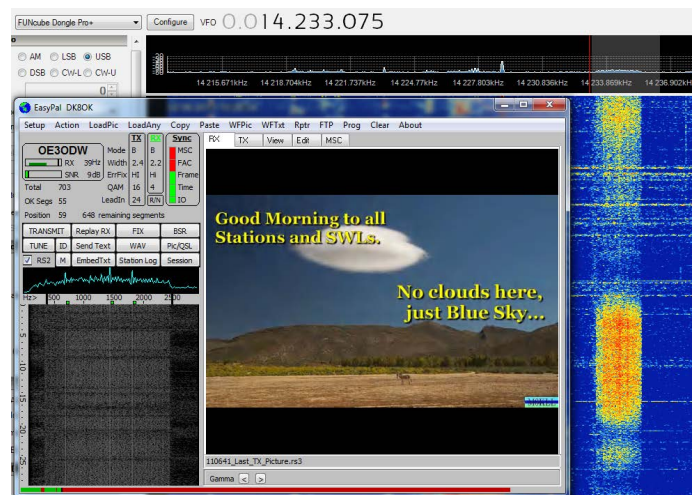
FUNcube Dongle Pro+

Configure

VFO 0.014.233.075

AM LSB USB

DSB CW-L CW-U

0

14 215.671kHz 14 218.704kHz 14 221.737kHz 14 224.77kHz 14 227.803kHz 14 230.836kHz 14 233.869kHz 14 236.902kHz

EasyPal DK8OK

Setup Action LoadPic LoadAny Copy Paste WFPic WFTxt Rptr FTP Prog Clear About

OE3ODW

RX 39Hz

SNR 9dB

Total 703

OK Segs 55

Position 59 648 remaining segments

| | TX | RX |
|---|---|---|
| Mode | B | B |
| Width | 2.4 | 2.2 |
| ErrFix | HI | Hi |
| QAM | 16 | 4 |
| LeadIn | 24 | R/N |

Sync

MSC

FAC

Frame

Time

IO

TRANSMIT Replay RX FIX BSR

TUNE ID Send Text WAV Pic/QSL

RS2 M EmbedTxt Station Log Session

Hz> 500 1000 1500 2000 2500

5

10

15

20

25

RX TX View Edit MSC

Good Morning to all Stations and SWLs.

No clouds here, just Blue Sky...

110641_Last_TX_Picture.rs3

Gamma < >